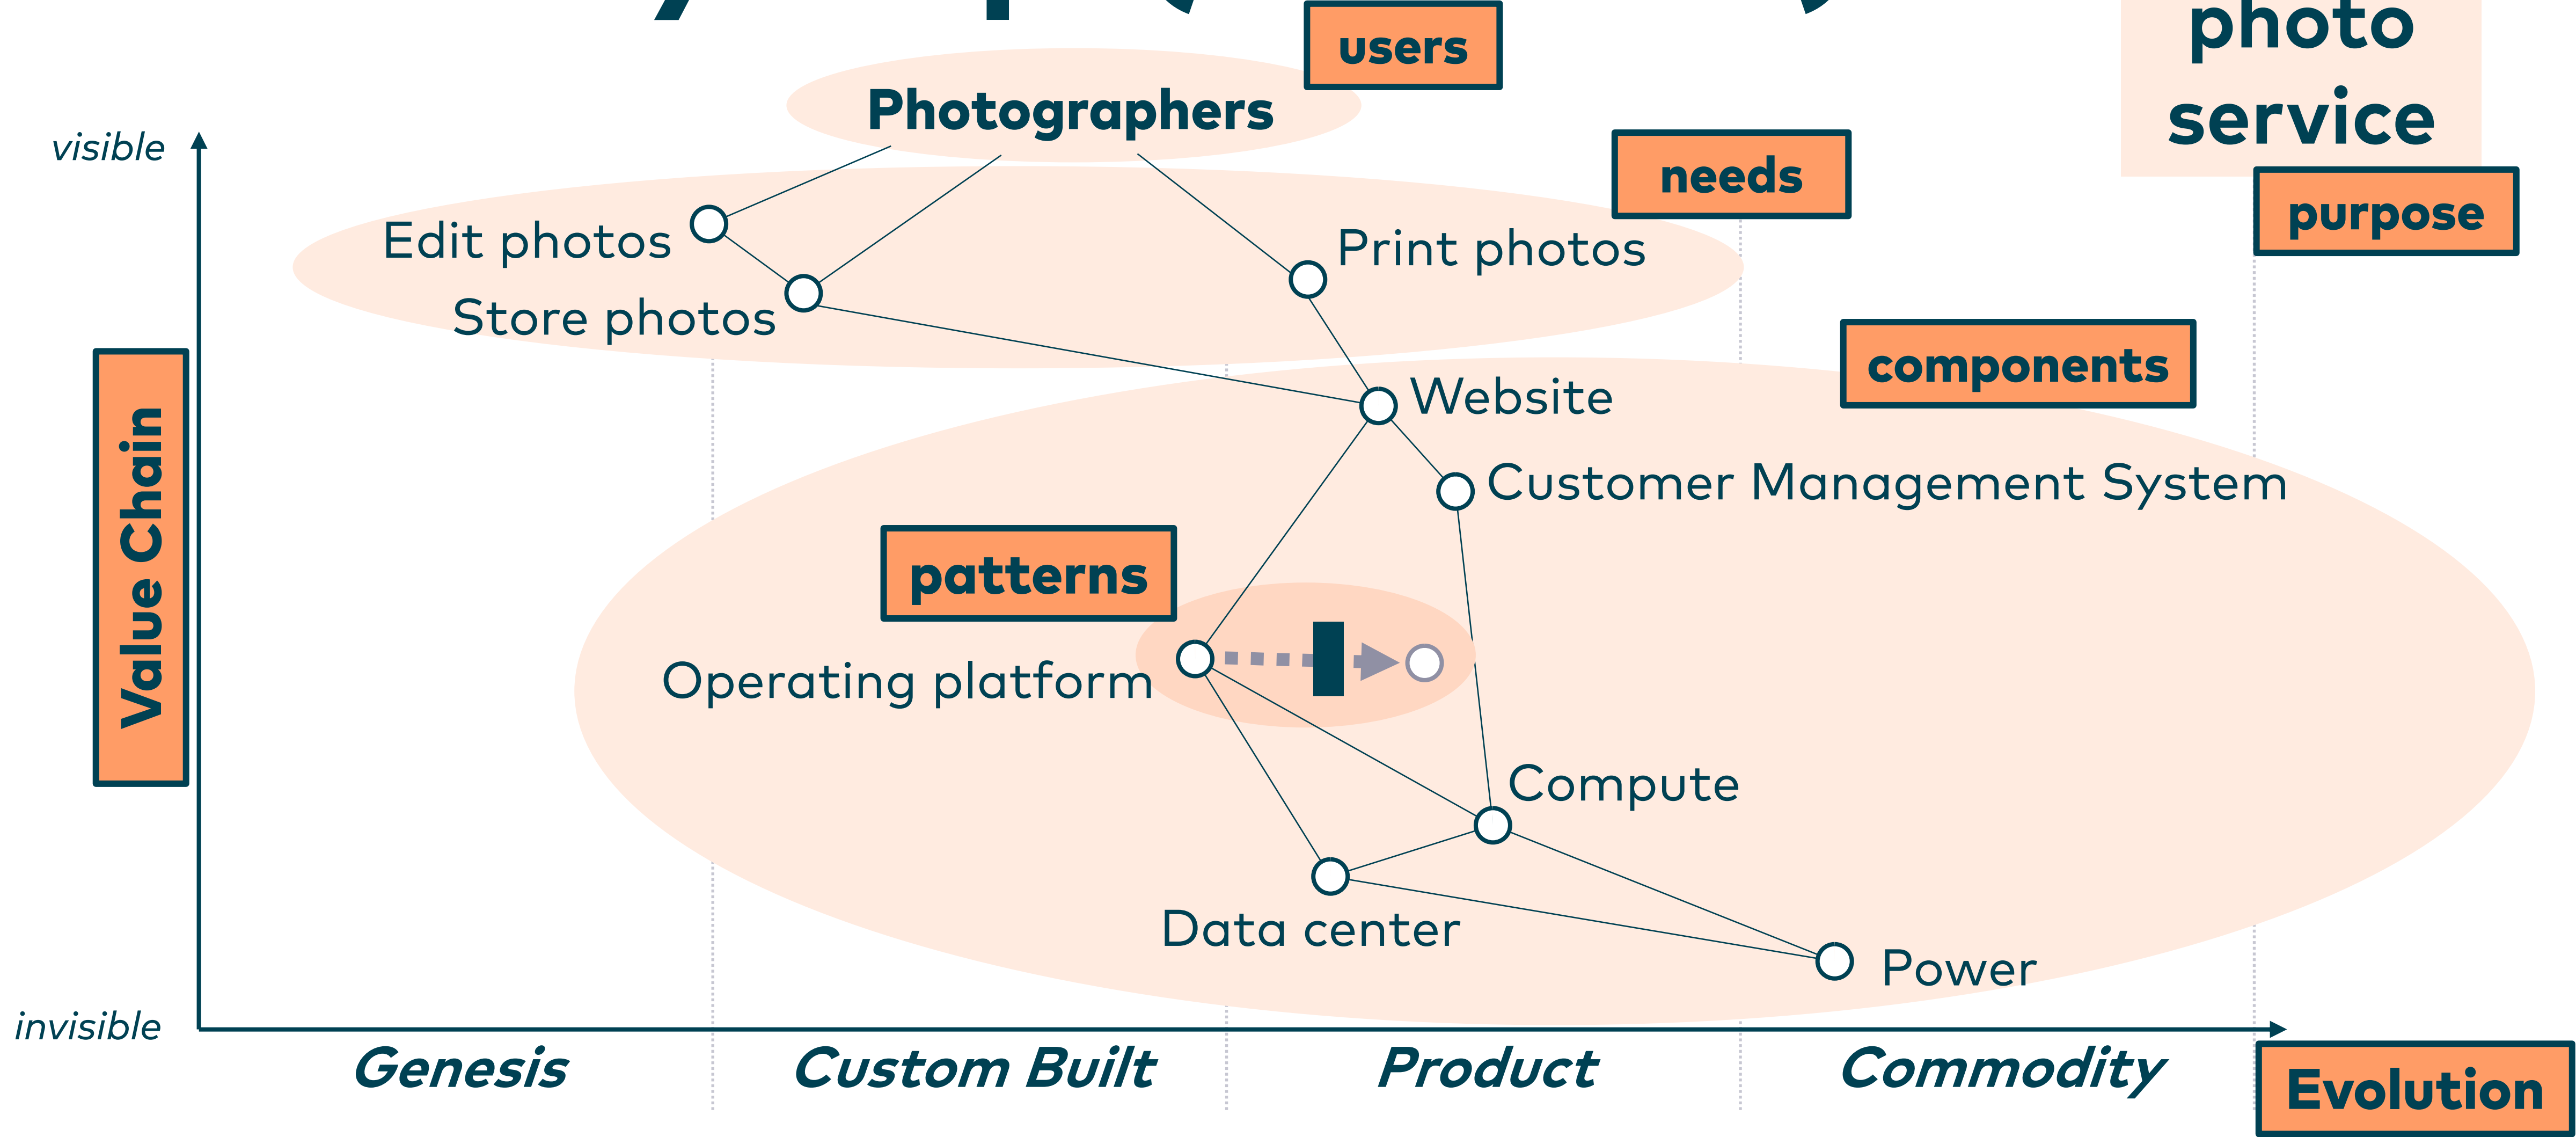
photo service

purpose

users

Photographers

needs

visible

Edit photos

Store photos

Print photos

components

Website

Customer Management System

Value Chain

patterns

Operating platform

Compute

Data center

Power

invisible

Genesis

Custom Built

Product

Commodity

Evolution